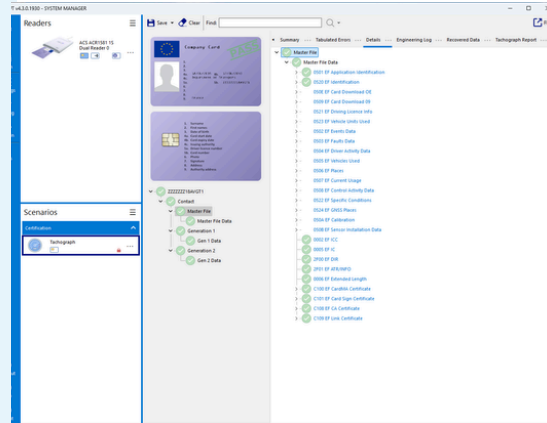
v4.3.0.1930 - SYSTEM MANAGER

Readers

ACS ACR1581 1S Dual Reader 0

Scenarios

Certification

Tachograph

Save Clear Find

Company Card

22222221BAV07.1
Contact
Master File
Master File Data
Generation 1
Gen 1 Data
Generation 2
Gen 2 Data

Summary Tabulated Errors Details Engineering Log Recovered Data Tachograph Report

Master File
Master File Data
0501 EF Application Identification
0520 EF Identification
0508 EF Card Download OE
0509 EF Card Download 09
0514 EF Driving Licence Info
0523 EF Vehicle Units Used
0502 EF Events Data
0503 EF Faults Data
0504 EF Driver Activity Data
0505 EF Vehicles Used
0506 EF Places
0507 EF Current Usage
0508 EF Control Activity Data
0522 EF Specific Conditions
0524 EF GNSS Places
0504 EF Calibration
0508 EF Sensor Installation Data
0002 EF ICC
0005 EF IC
2F00 EF DIR
2F01 EF ATR/INFO
0006 EF Extended Length
C100 EF Cardlink Certificate
C101 EF Card Sign Certificate
C108 EF CA Certificate
C109 EF Link Certificate